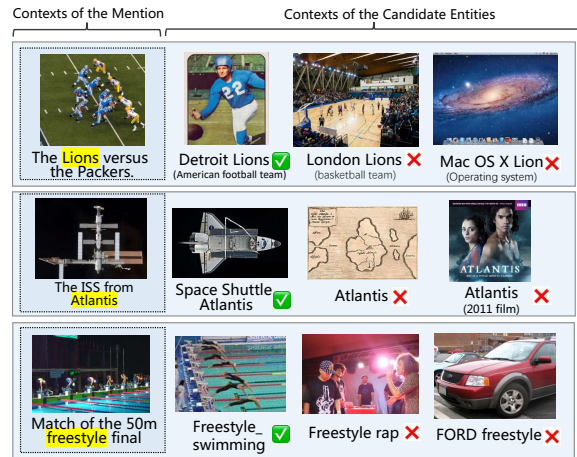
Contexts of the Mention

Contexts of the Candidate Entities

The Lions versus the Packers.

Detroit Lions ✅
(American football team)

London Lions ❌
(basketball team)

Mac OS X Lion ❌
(Operating system)

The ISS from Atlantis

Space Shuttle Atlantis ✅

Atlantis ❌

ATLANTIS

Atlantis ❌
(2011 film)

Match of the 50m freestyle final

Freestyle_ swimming ✅

Freestyle rap ❌

FORD freestyle ❌